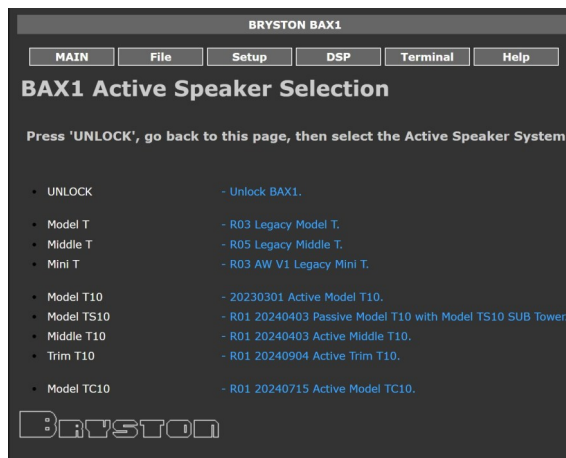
BRYSTON BAX1

MAIN File Setup DSP Terminal Help

BAX1 Active Speaker Selection

Press 'UNLOCK', go back to this page, then select the Active Speaker System

- UNLOCK - Unlock BAX1.

- Model T - R03 Legacy Model T.
- Middle T - R05 Legacy Middle T.
- Mini T - R03 AW V1 Legacy Mini T.

- Model T10 - 20230301 Active Model T10.
- Model TS10 - R01 20240403 Passive Model T10 with Model TS10 SUB Tower
- Middle T10 - R01 20240403 Active Middle T10.
- Trim T10 - R01 20240904 Active Trim T10.

- Model TC10 - R01 20240715 Active Model TC10.

BRYSTON